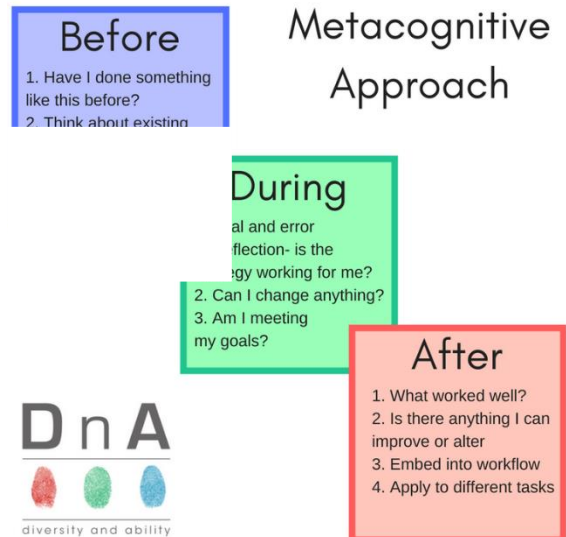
Before

1. Have I done something like this before?
2. Think about existing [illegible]

Metacognitive Approach

During

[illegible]al and error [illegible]flection- is the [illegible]egy working for me?
2. Can I change anything?
3. Am I meeting my goals?

After

1. What worked well?
2. Is there anything I can improve or alter
3. Embed into workflow
4. Apply to different tasks

DnA
diversity and ability